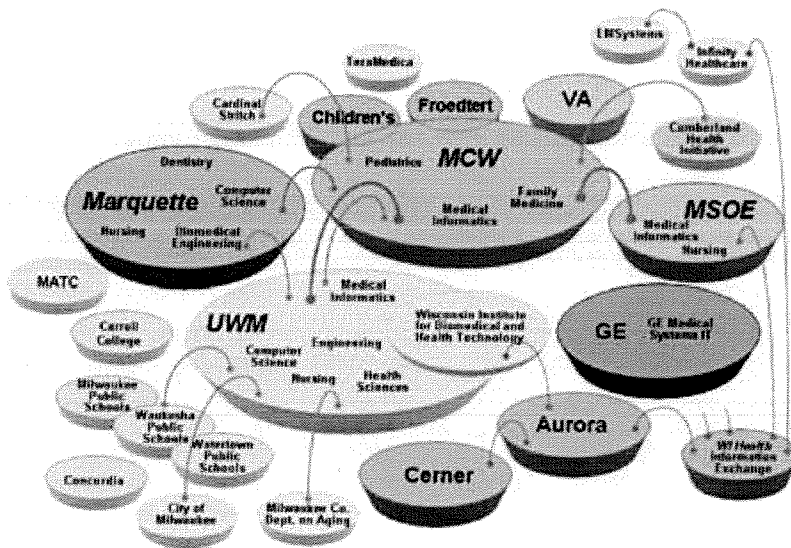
EMSystems

Infinity Healthcare

TeraMedica

Cardinal Stritch

Children's

Froedtert

VA

Cumberland Health Initiative

MCW

Pediatrics

Family Medicine

Medical Informatics

Marquette

Dentistry

Computer Science

Nursing

Biomedical Engineering

MSOE

Medical Informatics

Nursing

MATC

Medical Informatics

Carroll College

UWM

Wisconsin Institute for Biomedical and Health Technology

GE

GE Medical Systems IT

Computer Science

Engineering

Nursing

Health Sciences

Milwaukee Public Schools

Waukesha Public Schools

Watertown Public Schools

Aurora

Concordia

Cerner

WI Health Information Exchange

City of Milwaukee

Milwaukee Co. Dept. on Aging